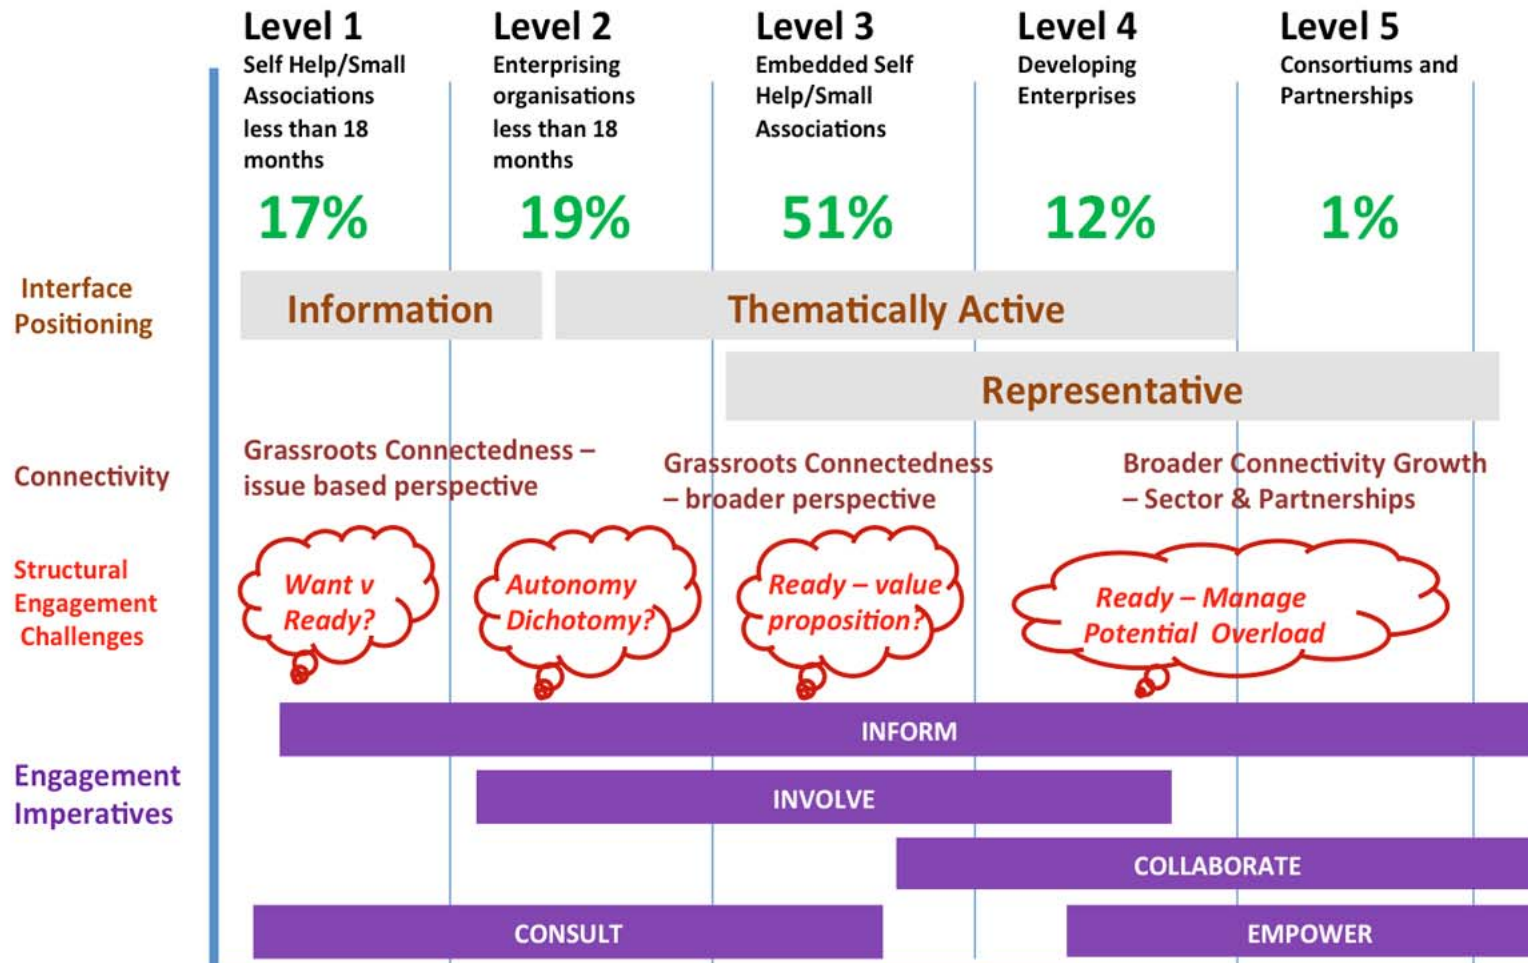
Level 1
Self Help/Small Associations less than 18 months
17%

Level 2
Enterprising organisations less than 18 months
19%

Level 3
Embedded Self Help/Small Associations
51%

Level 4
Developing Enterprises
12%

Level 5
Consortiums and Partnerships
1%

Interface Positioning

Information

Thematically Active

Representative

Connectivity

Grassroots Connectedness – issue based perspective

Grassroots Connectedness – broader perspective

Broader Connectivity Growth – Sector & Partnerships

Structural Engagement Challenges

Want v Ready?

Autonomy Dichotomy?

Ready – value proposition?

Ready – Manage Potential Overload

Engagement Imperatives

INFORM

INVOLVE

COLLABORATE

CONSULT

EMPOWER